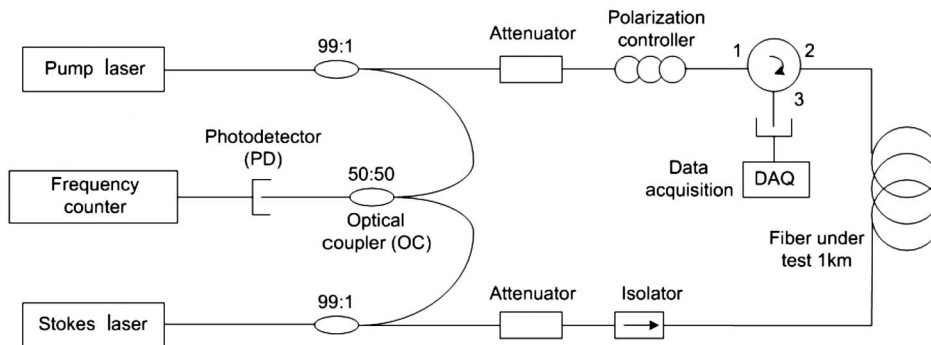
Pump laser

99:1

Attenuator

Polarization controller

1

2

3

Photodetector (PD)

Frequency counter

50:50

Optical coupler (OC)

Data acquisition

DAQ

Fiber under test 1km

Stokes laser

99:1

Attenuator

Isolator